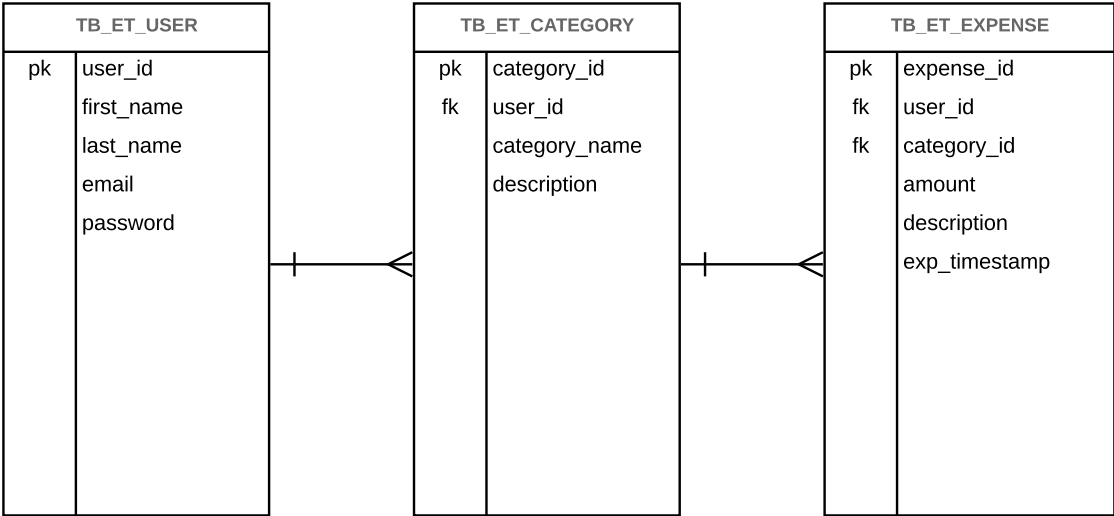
TB_ET_USER

| | |
|---|---|
| pk | user_id |
| | first_name |
| | last_name |
| | email |
| | password |

TB_ET_CATEGORY

| | |
|---|---|
| pk | category_id |
| fk | user_id |
| | category_name |
| | description |

TB_ET_EXPENSE

| | |
|---|---|
| pk | expense_id |
| fk | user_id |
| fk | category_id |
| | amount |
| | description |
| | exp_timestamp |